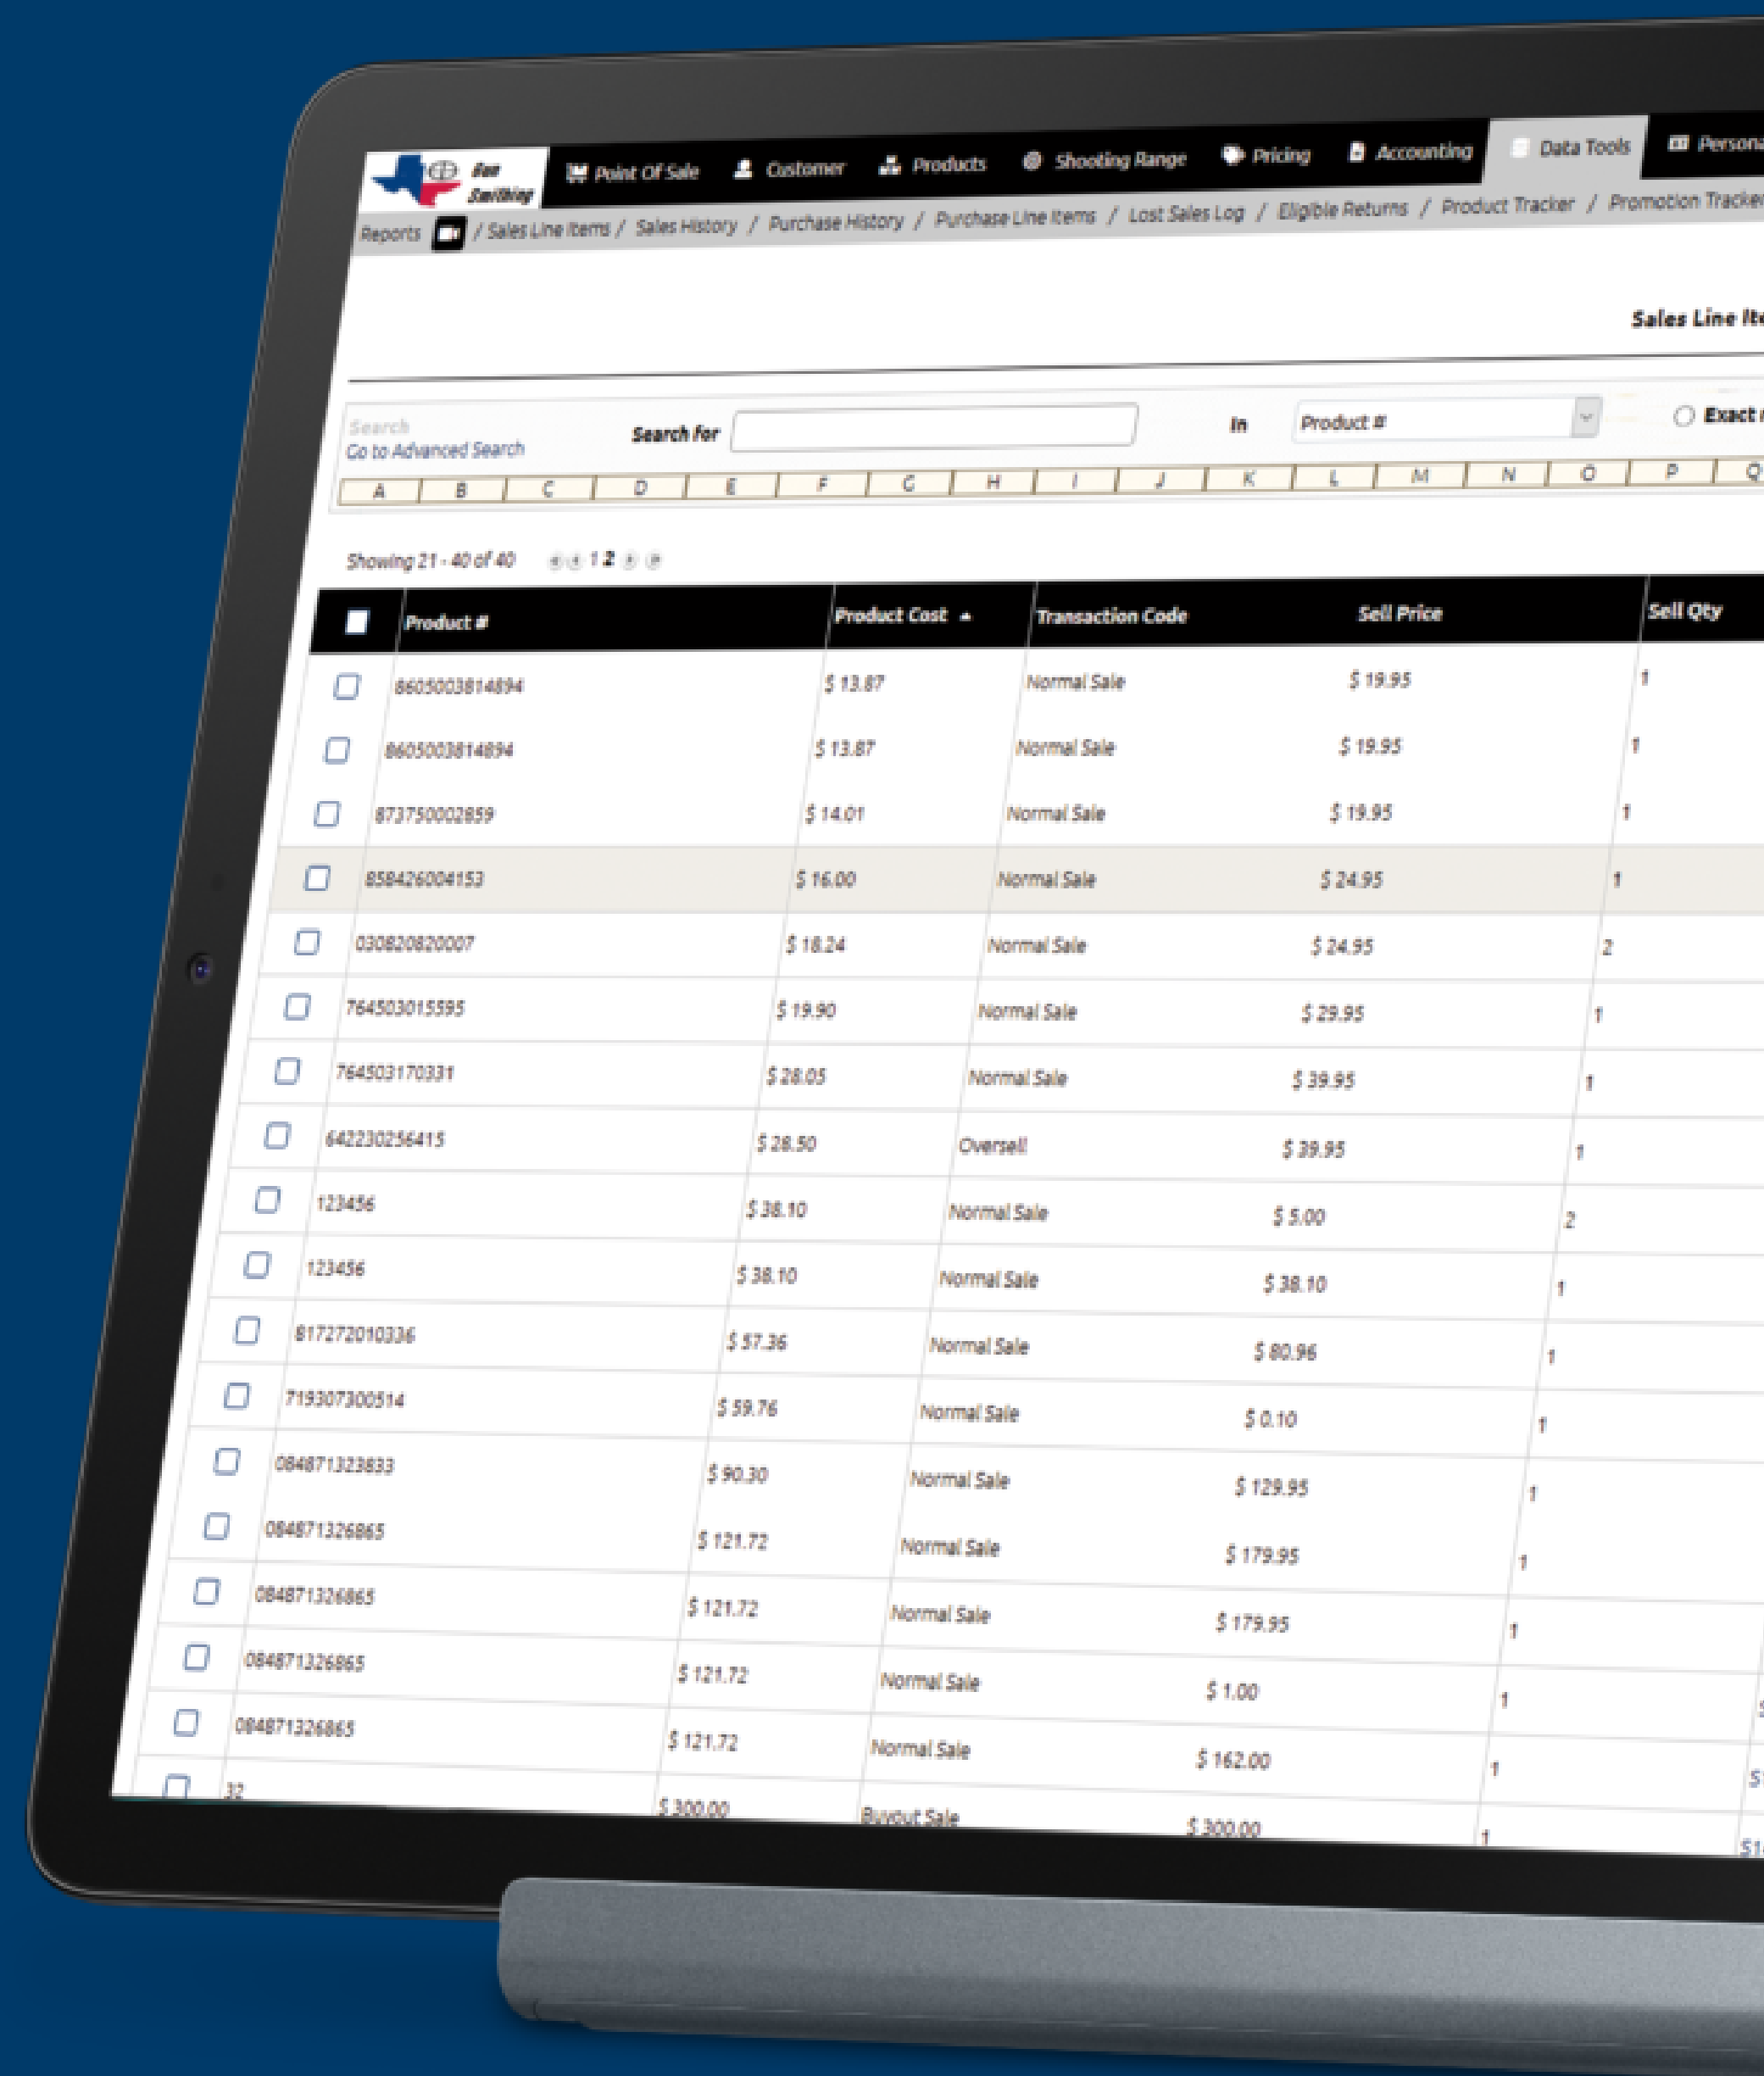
Gun Smithing

Point Of Sale Customer Products Shooting Range Pricing Accounting Data Tools Persona

Reports / Sales Line Items / Sales History / Purchase History / Purchase Line Items / Lost Sales Log / Eligible Returns / Product Tracker / Promotion Tracker

Sales Line Ite

Search
Go to Advanced Search

Search For

In Product #

Exact

A B C D E F G H I J K L M N O P Q

Showing 21 - 40 of 40 1 2

| | Product # | Product Cost | Transaction Code | Sell Price | Sell Qty |
|---|---|---|---|---|---|
| | 8605003814894 | $ 13.87 | Normal Sale | $ 19.95 | 1 |
| | 8605003814894 | $ 13.87 | Normal Sale | $ 19.95 | 1 |
| | 873750002859 | $ 14.01 | Normal Sale | $ 19.95 | 1 |
| | 858426004153 | $ 16.00 | Normal Sale | $ 24.95 | 1 |
| | 030820820007 | $ 18.24 | Normal Sale | $ 24.95 | 2 |
| | 764503015595 | $ 19.90 | Normal Sale | $ 29.95 | 1 |
| | 764503170331 | $ 28.05 | Normal Sale | $ 39.95 | 1 |
| | 642230256415 | $ 28.50 | Oversell | $ 39.95 | 1 |
| | 123456 | $ 38.10 | Normal Sale | $ 5.00 | 2 |
| | 123456 | $ 38.10 | Normal Sale | $ 38.10 | 1 |
| | 817272010336 | $ 57.36 | Normal Sale | $ 80.96 | 1 |
| | 719307300514 | $ 59.76 | Normal Sale | $ 0.10 | 1 |
| | 084871323833 | $ 90.30 | Normal Sale | $ 129.95 | 1 |
| | 084871326865 | $ 121.72 | Normal Sale | $ 179.95 | 1 |
| | 084871326865 | $ 121.72 | Normal Sale | $ 179.95 | 1 |
| | 084871326865 | $ 121.72 | Normal Sale | $ 1.00 | 1 |
| | 084871326865 | $ 121.72 | Normal Sale | $ 162.00 | 1 |
| | 32 | $ 300.00 | Buyout Sale | $ 300.00 | 1 |